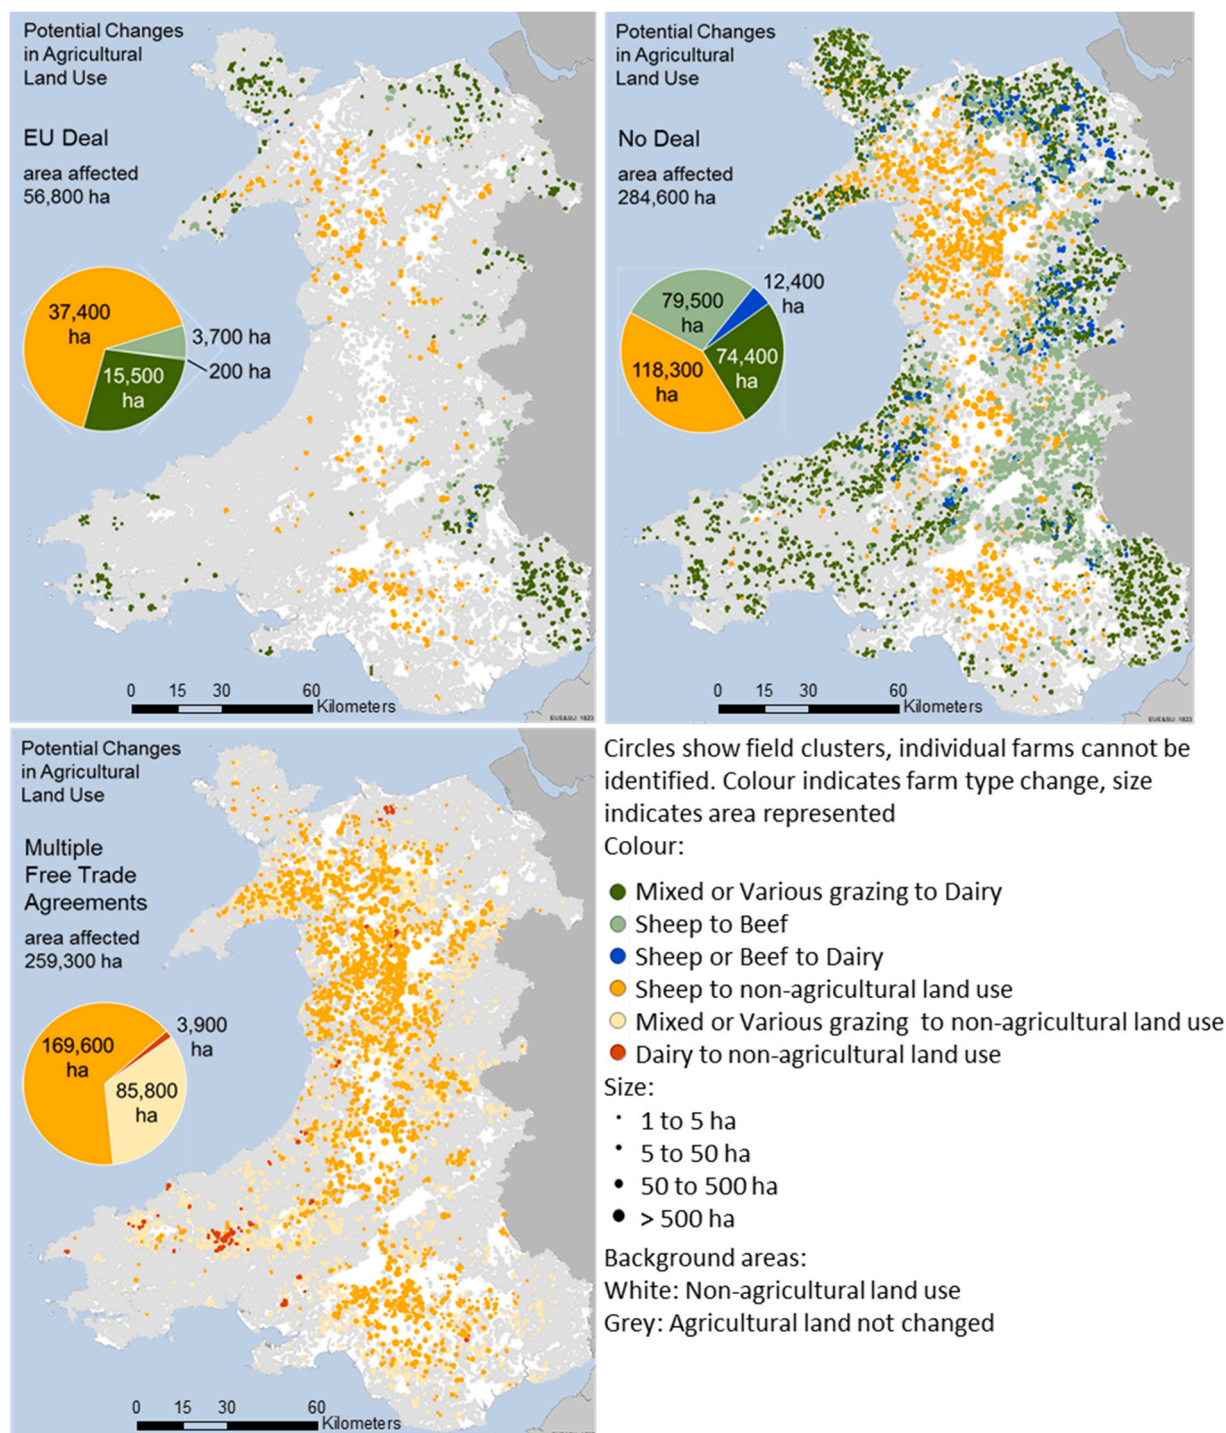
Potential Changes in Agricultural Land Use

EU Deal

area affected 56,800 ha

37,400 ha

3,700 ha

15,500 ha

200 ha

0 15 30 60 Kilometers

Potential Changes in Agricultural Land Use

No Deal

area affected 284,600 ha

79,500 ha

12,400 ha

74,400 ha

118,300 ha

0 15 30 60 Kilometers

Potential Changes in Agricultural Land Use

Multiple Free Trade Agreements

area affected 259,300 ha

169,600 ha

3,900 ha

85,800 ha

0 15 30 60 Kilometers

Circles show field clusters, individual farms cannot be identified. Colour indicates farm type change, size indicates area represented
Colour:
Mixed or Various grazing to Dairy
Sheep to Beef
Sheep or Beef to Dairy
Sheep to non-agricultural land use
Mixed or Various grazing to non-agricultural land use
Dairy to non-agricultural land use
Size:
1 to 5 ha
5 to 50 ha
50 to 500 ha
> 500 ha
Background areas:
White: Non-agricultural land use
Grey: Agricultural land not changed